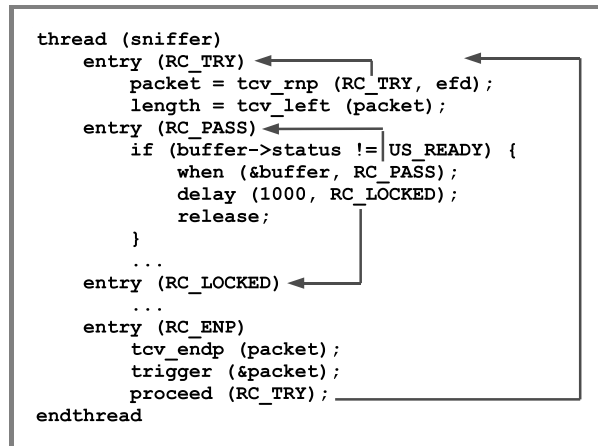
thread (sniffer)
    entry (RC_TRY)
        packet = tcv_rnp (RC_TRY, efd);
        length = tcv_left (packet);
    entry (RC_PASS)
        if (buffer->status != US_READY) {
            when (&buffer, RC_PASS);
            delay (1000, RC_LOCKED);
            release;
        }
        ...
    entry (RC_LOCKED)
        ...
    entry (RC_ENP)
        tcv_endp (packet);
        trigger (&packet);
        proceed (RC_TRY);
endthread